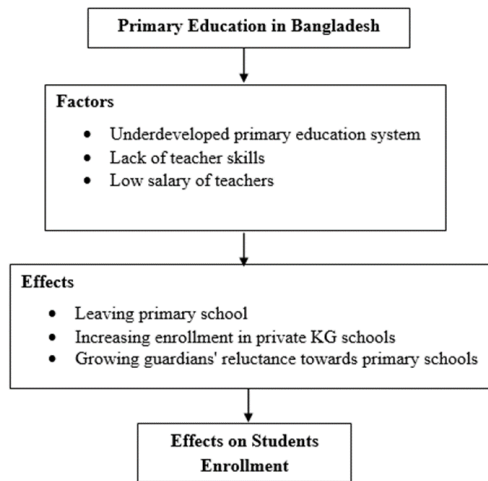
Primary Education in Bangladesh

Factors
- Underdeveloped primary education system
- Lack of teacher skills
- Low salary of teachers

Effects
- Leaving primary school
- Increasing enrollment in private KG schools
- Growing guardians' reluctance towards primary schools

Effects on Students Enrollment